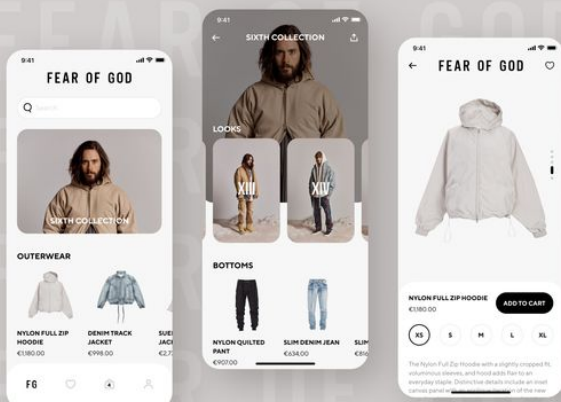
FEAR OF GOD

9:41

FEAR OF GOD

Search

SIXTH COLLECTION

OUTERWEAR

NYLON FULL ZIP HOODIE
€1,180.00

DENIM TRACK JACKET
€998.00

SUE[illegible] JACK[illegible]
€2,7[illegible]

FG

4

9:41

SIXTH COLLECTION

LOOKS

XIII

XIV

BOTTOMS

NYLON QUILTED PANT
€907.00

SLIM DENIM JEAN
€634.00

SLIM
€61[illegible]

9:41

FEAR OF GOD

NYLON FULL ZIP HOODIE
€1,180.00

ADD TO CART

XS S M L XL

The Nylon Full Zip Hoodie with a slightly cropped fit, voluminous sleeves, and hood adds flair to an everyday staple. Distinctive details include an inset canvas panel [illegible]